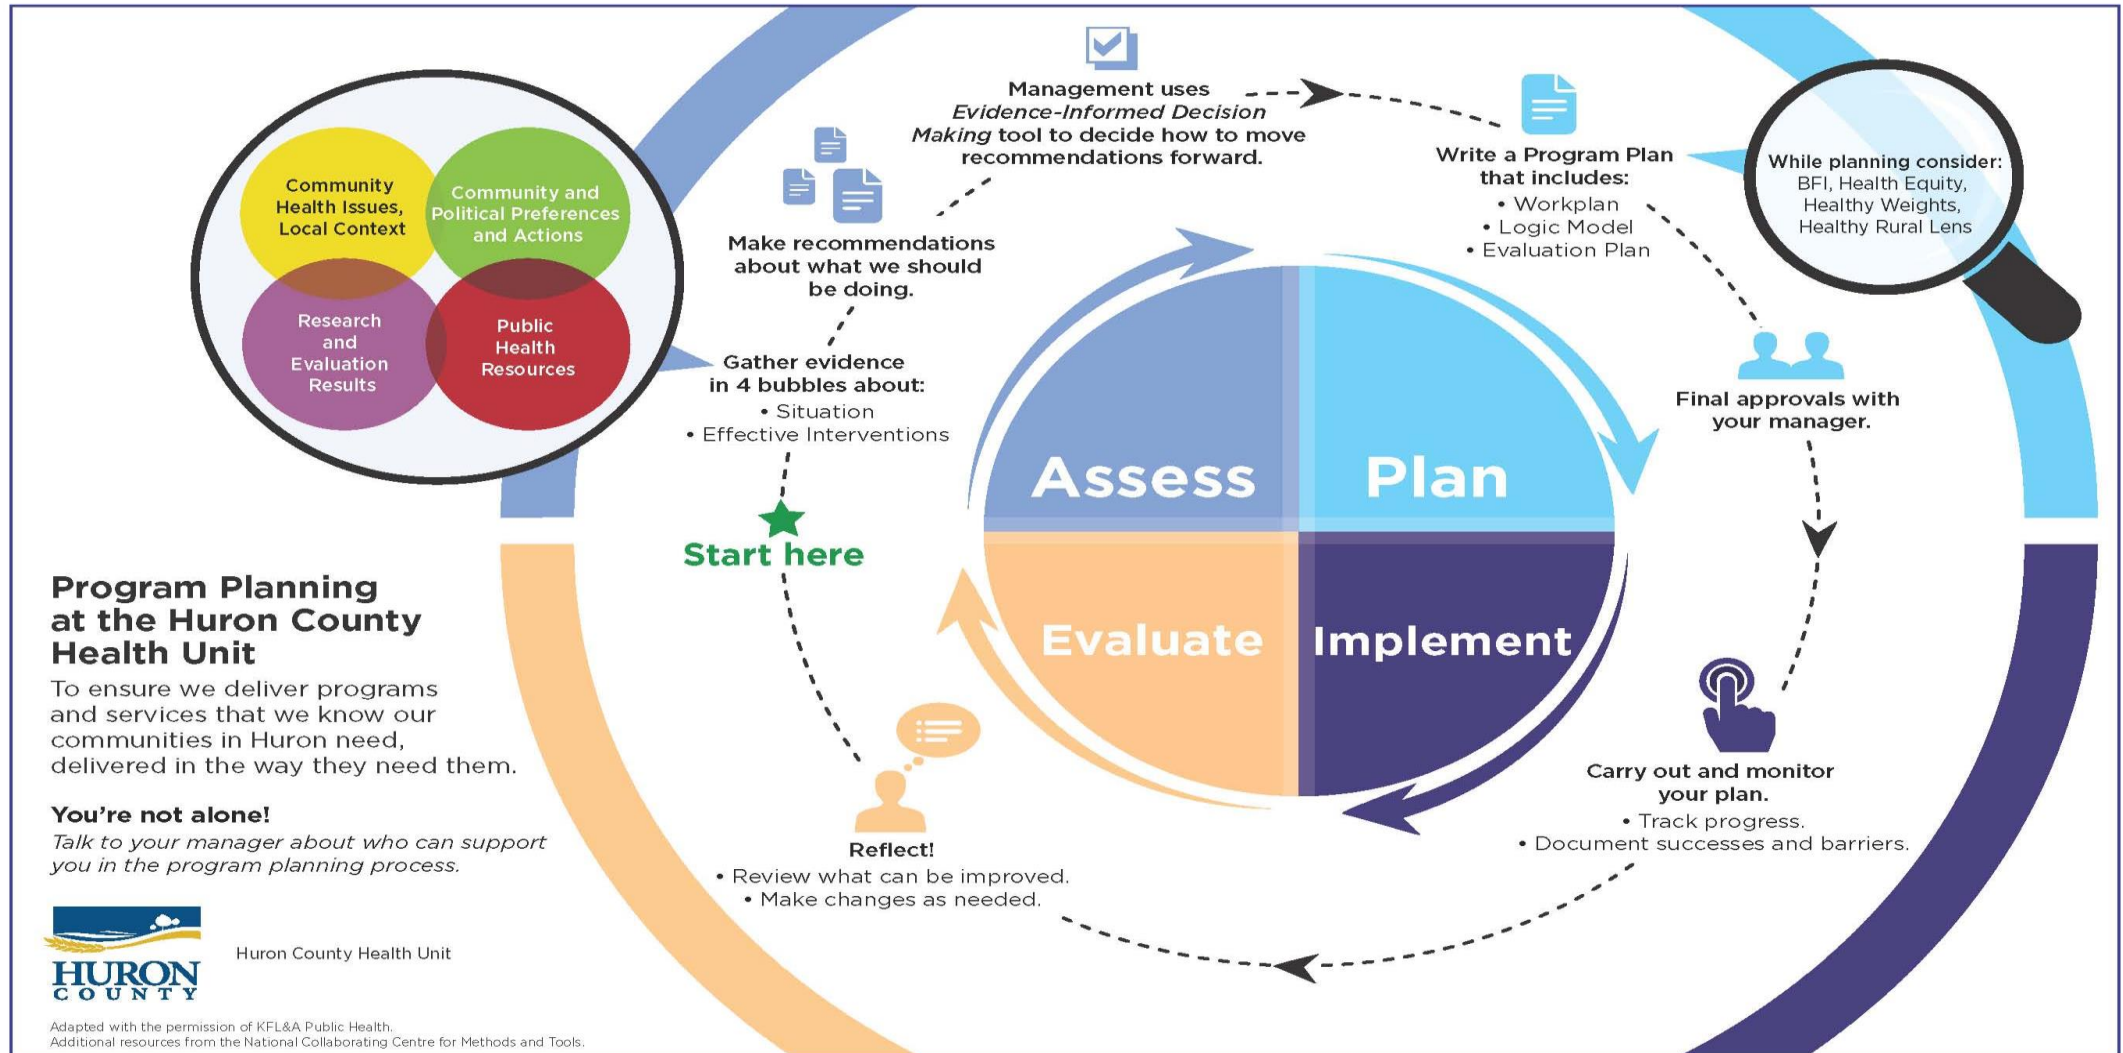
Community Health Issues, Local Context

Community and Political Preferences and Actions

Research and Evaluation Results

Public Health Resources

Management uses *Evidence-Informed Decision Making* tool to decide how to move recommendations forward.

Make recommendations about what we should be doing.

Gather evidence in 4 bubbles about:
• Situation
• Effective Interventions

Start here

Write a Program Plan that includes:
• Workplan
• Logic Model
• Evaluation Plan

While planning consider:
BFI, Health Equity, Healthy Weights, Healthy Rural Lens

Final approvals with your manager.

Assess

Plan

Evaluate

Implement

Carry out and monitor your plan.
• Track progress.
• Document successes and barriers.

Reflect!
• Review what can be improved.
• Make changes as needed.

Program Planning at the Huron County Health Unit

To ensure we deliver programs and services that we know our communities in Huron need, delivered in the way they need them.

You're not alone!

*Talk to your manager about who can support you in the program planning process.*

HURON COUNTY

Huron County Health Unit

Adapted with the permission of KFL&A Public Health.
Additional resources from the National Collaborating Centre for Methods and Tools.